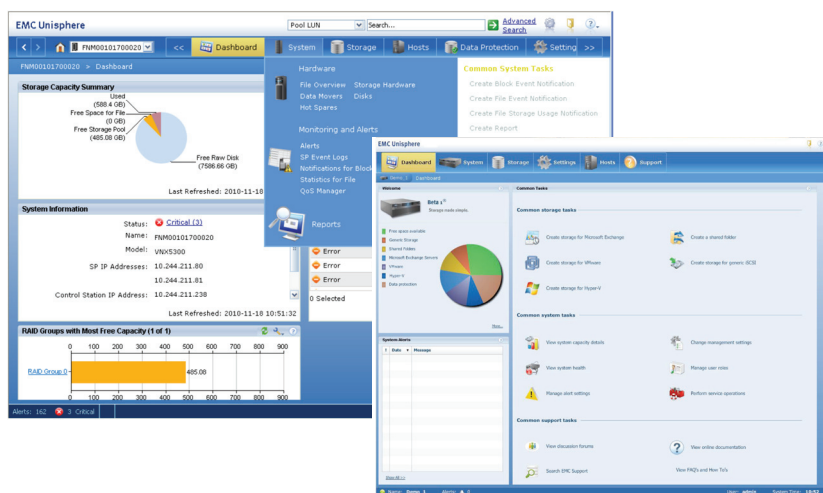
EMC Unisphere

Pool LUN Search... Advanced Search

FNM00101700020 << Dashboard System Storage Hosts Data Protection Setting >>

FNM00101700020 > Dashboard

Storage Capacity Summary

Used (588.4 GB)
Free Space for File (0 GB)
Free Storage Pool (485.08 GB)
Free Raw Disk (7586.66 GB)

Last Refreshed: 2010-11-18

System Information

Status: Critical (3)
Name: FNM00101700020
Model: VNX5300
SP IP Addresses: 10.244.211.80
10.244.211.81
Control Station IP Address: 10.244.211.238

Last Refreshed: 2010-11-18 10:51:32

RAID Groups with Most Free Capacity (1 of 1)

| 0 | 100 | 200 | 300 | 400 | 500 | 600 | 700 | 800 | 900 |
RAID Group 0 485.08

Alerts: 162 3 Critical

Hardware
File Overview Storage Hardware
Data Movers Disks
Hot Spares

Monitoring and Alerts
Alerts
SP Event Logs
Notifications for Block
Statistics for File
QoS Manager

Reports

Common System Tasks
Create Block Event Notification
Create File Event Notification
Create File Storage Usage Notification
Create Report

Error
Error
Error
0 Selected

EMC Unisphere

Dashboard System Storage Settings Hosts Support

Dashboard

Welcome

Beta 1
Storage made simple.

Free space available
Generic Storage
Shared Folders
Microsoft Exchange Servers
VMware
Hyper-V
Data protection

More...

Common Tasks

Common storage tasks

Create storage for Microsoft Exchange
Create a shared folder
Create storage for VMware
Create storage for generic iSCSI
Create storage for Hyper-V

Common system tasks

View system capacity details
Change management settings
View system health
Manage user roles
Manage alert settings
Perform service operations

Common support tasks

View discussion forums
View online documentation
Search EMC Support
View FAQ's and How To's

System Alerts

Date Message

Show All